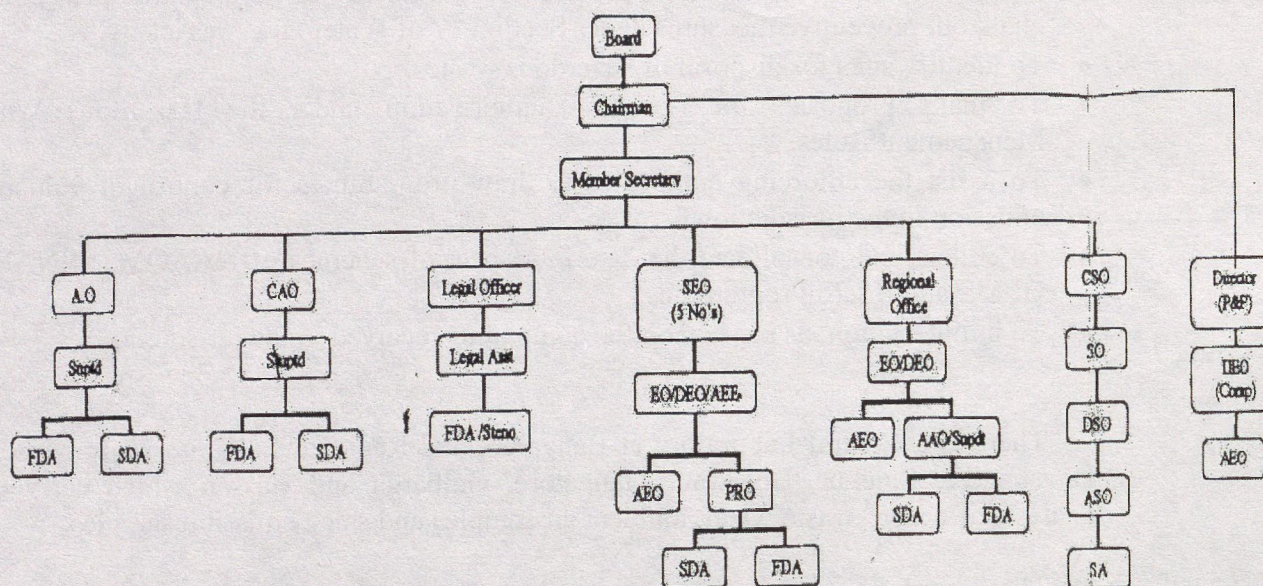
Board

Chairman

Member Secretary

A.O

Supdt

FDA

SDA

CAO

Supdt

FDA

SDA

Legal Officer

Legal Asst

FDA /Steno

SEO (5 No's)

EO/DEO/AEE

AEO

PRO

SDA

FDA

Regional Office

EO/DEO

AEO

AAO/Supdt

SDA

FDA

CSO

SO

DSO

ASO

SA

Director (P&F)

DEO (Comp)

AEO